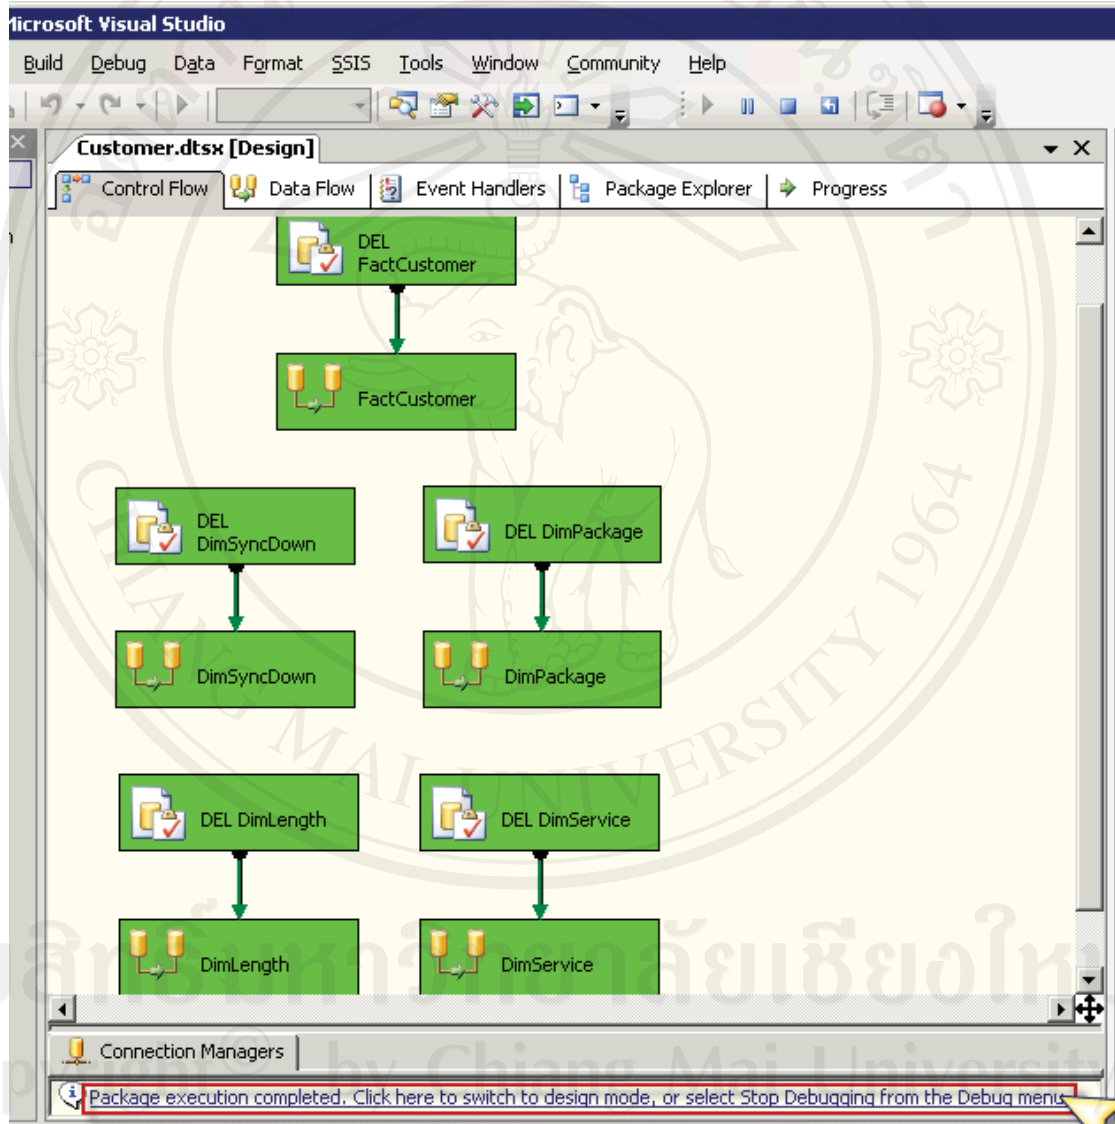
icrosoft Visual Studio

Build Debug Data Format SSIS Tools Window Community Help

Customer.dtsx [Design]

Control Flow Data Flow Event Handlers Package Explorer Progress

DEL FactCustomer

FactCustomer

DEL DimSyncDown

DEL DimPackage

DimSyncDown

DimPackage

DEL DimLength

DEL DimService

DimLength

DimService

Connection Managers

Package execution completed. Click here to switch to design mode, or select Stop Debugging from the Debug menu

MAI UNIVERSITY 1964

ลิขสิทธิ์มหาวิทยาลัยเชียงใหม่

pyright by Chiang Mai University